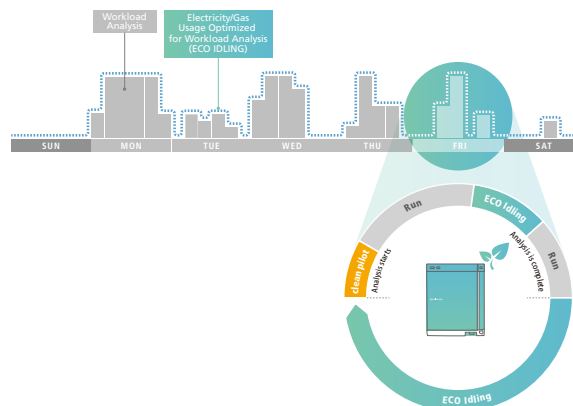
Workload Analysis

Electricity/Gas Usage Optimized for Workload Analysis (ECO IDLING)

SUN
MON
TUE
WED
THU
FRI
SAT

Run

ECO Idling

Run

clean pilot

Analysis starts

Analysis is complete

ECO Idling